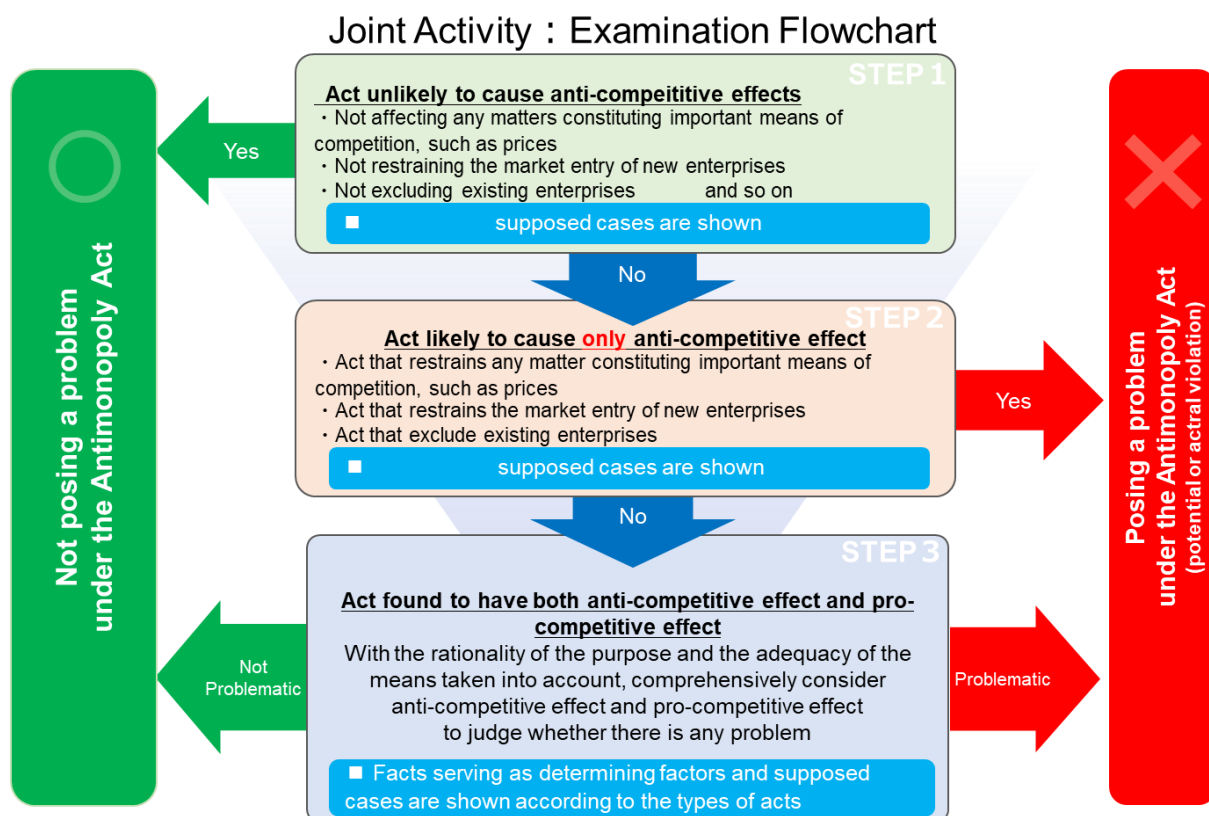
Joint Activity：Examination Flowchart

Not posing a problem under the Antimonopoly Act

STEP 1

Act unlikely to cause anti-compeititive effects

・Not affecting any matters constituting important means of competition, such as prices
・Not restraining the market entry of new enterprises
・Not excluding existing enterprises and so on

■ supposed cases are shown

Yes

No

STEP 2

Act likely to cause only anti-competitive effect

・Act that restrains any matter constituting important means of competition, such as prices
・Act that restrains the market entry of new enterprises
・Act that exclude existing enterprises

■ supposed cases are shown

Yes

No

STEP 3

Act found to have both anti-competitive effect and pro-competitive effect

With the rationality of the purpose and the adequacy of the means taken into account, comprehensively consider anti-competitive effect and pro-competitive effect to judge whether there is any problem

■ Facts serving as determining factors and supposed cases are shown according to the types of acts

Not Problematic

Problematic

Posing a problem under the Antimonopoly Act (potential or actral violation)